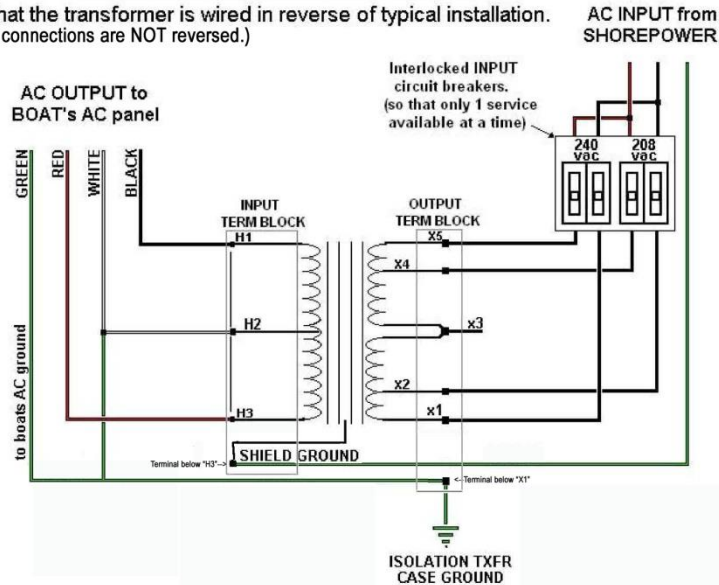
hat the transformer is wired in reverse of typical installation.
connections are NOT reversed.)

AC INPUT from SHOREPOWER

AC OUTPUT to BOAT's AC panel

Interlocked INPUT circuit breakers. (so that only 1 service available at a time)

240 vac
208 vac

GREEN
RED
WHITE
BLACK

INPUT TERM BLOCK
OUTPUT TERM BLOCK

H1
H2
H3
X5
X4
x3
X2
x1

to boats AC ground

SHIELD GROUND

Terminal below "H3"
Terminal below "X1"

ISOLATION TXFR CASE GROUND